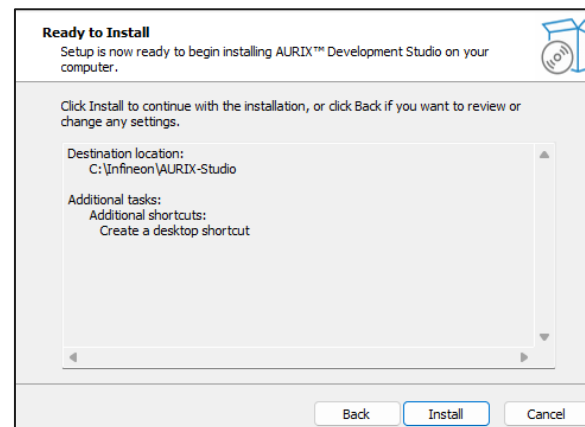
Ready to Install
Setup is now ready to begin installing AURIX™ Development Studio on your computer.

Click Install to continue with the installation, or click Back if you want to review or change any settings.

Destination location:
C:\Infineon\AURIX-Studio

Additional tasks:
Additional shortcuts:
Create a desktop shortcut

Back Install Cancel